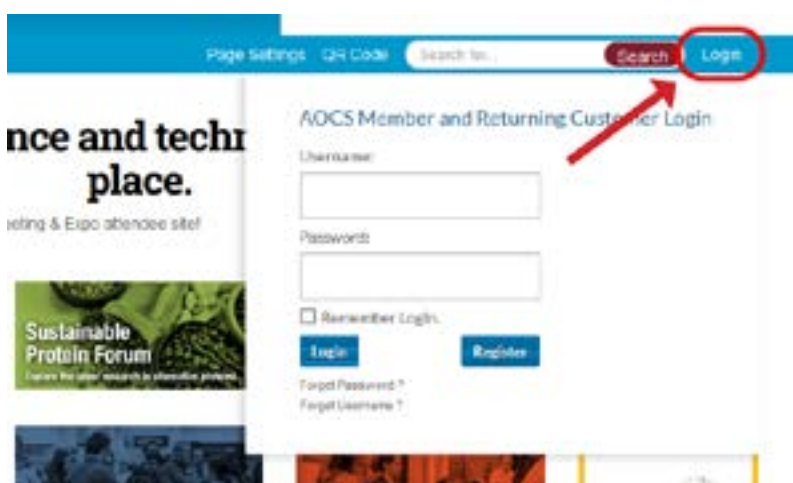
Page Settings QR Code Search for... Search Login

nce and techn place.

eting & Expo attendee site!

AOCS Member and Returning Customer Login

Username

Password

Remember Login

Login Register

Forgot Password ?
Forgot Username ?

Sustainable Protein Forum
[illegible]